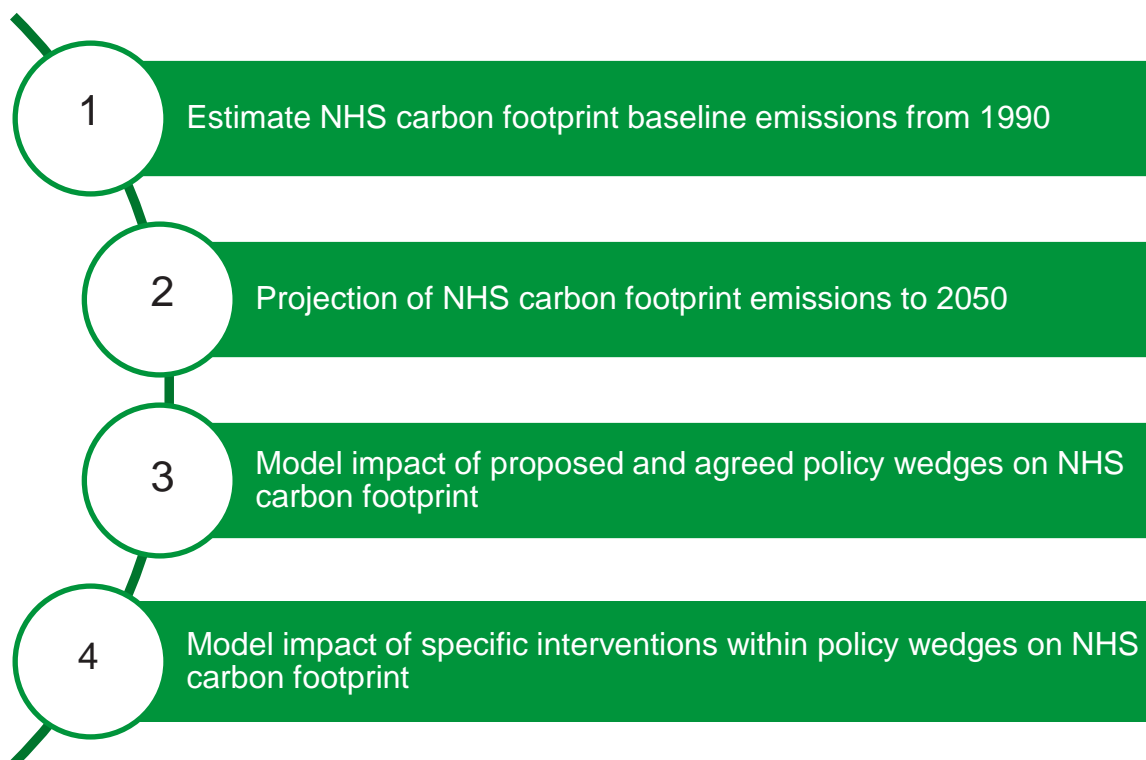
1

Estimate NHS carbon footprint baseline emissions from 1990

2

Projection of NHS carbon footprint emissions to 2050

3

Model impact of proposed and agreed policy wedges on NHS carbon footprint

4

Model impact of specific interventions within policy wedges on NHS carbon footprint